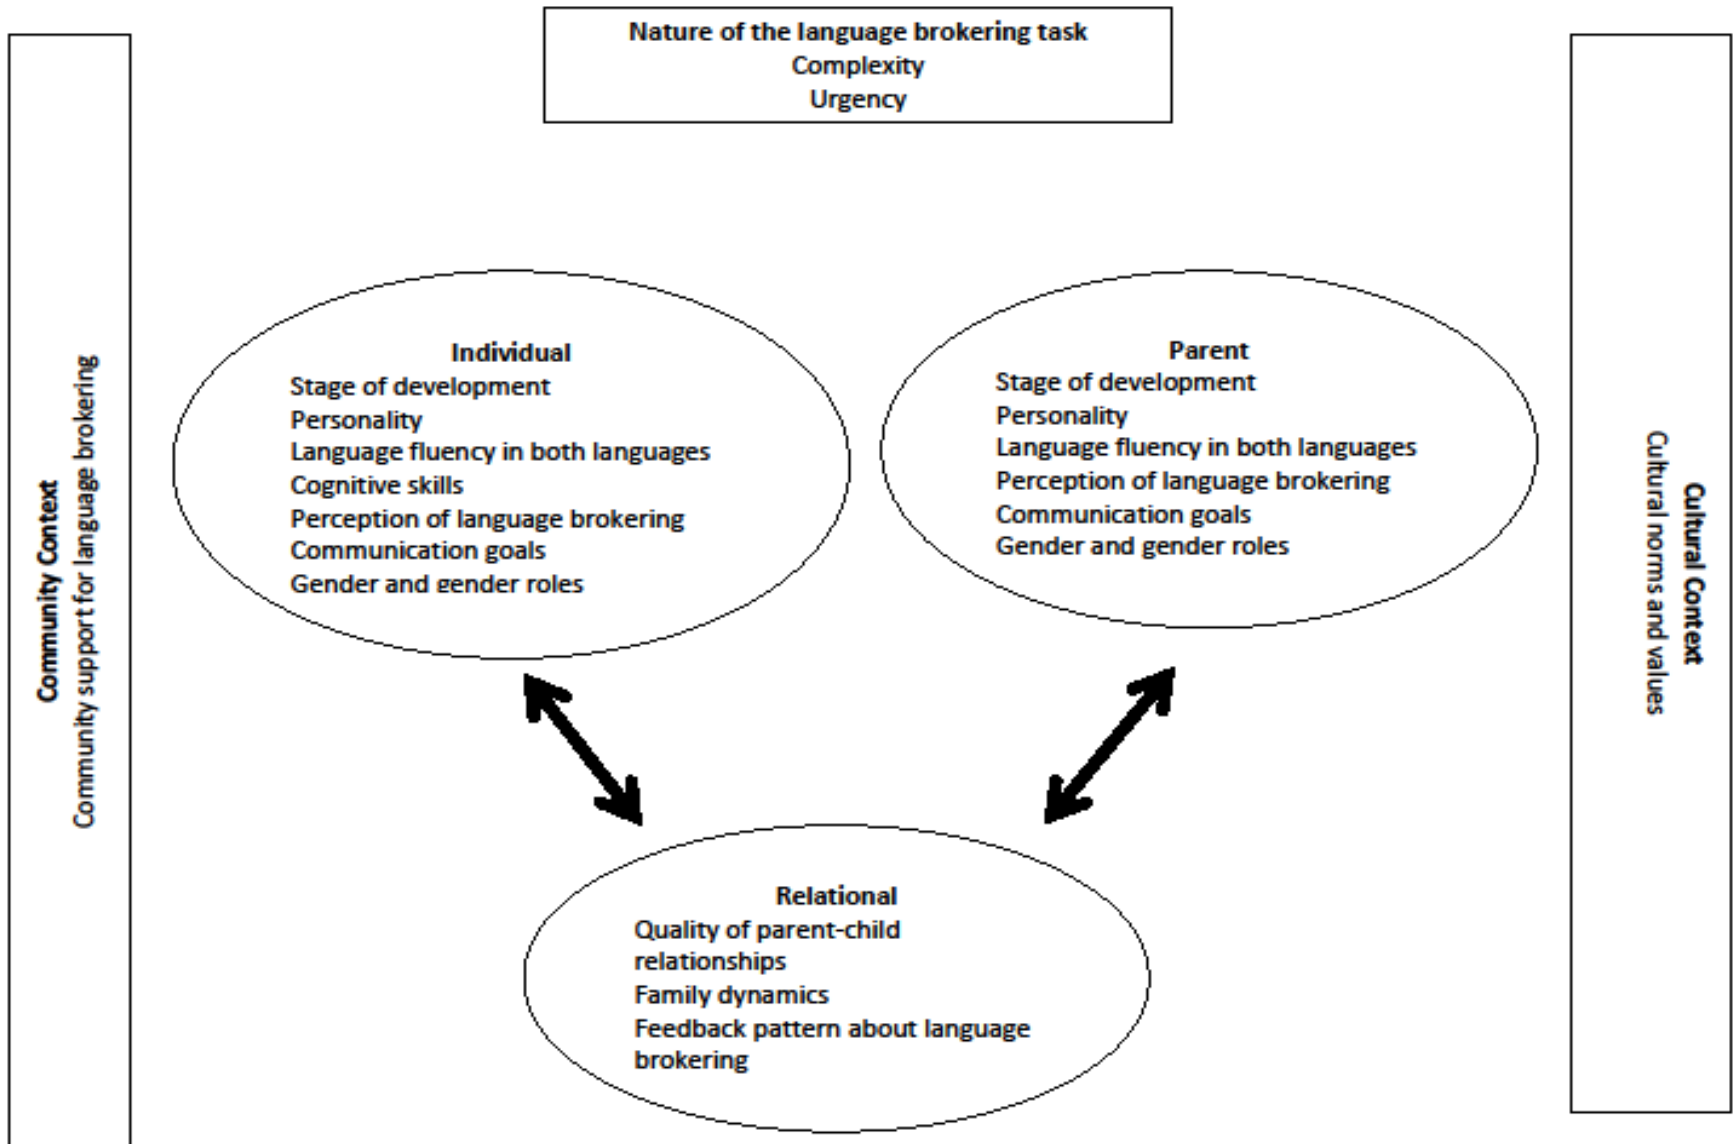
Nature of the language brokering task
Complexity
Urgency

Community Context
Community support for language brokering

Individual
Stage of development
Personality
Language fluency in both languages
Cognitive skills
Perception of language brokering
Communication goals
Gender and gender roles

Parent
Stage of development
Personality
Language fluency in both languages
Perception of language brokering
Communication goals
Gender and gender roles

Cultural Context
Cultural norms and values

Relational
Quality of parent-child relationships
Family dynamics
Feedback pattern about language brokering